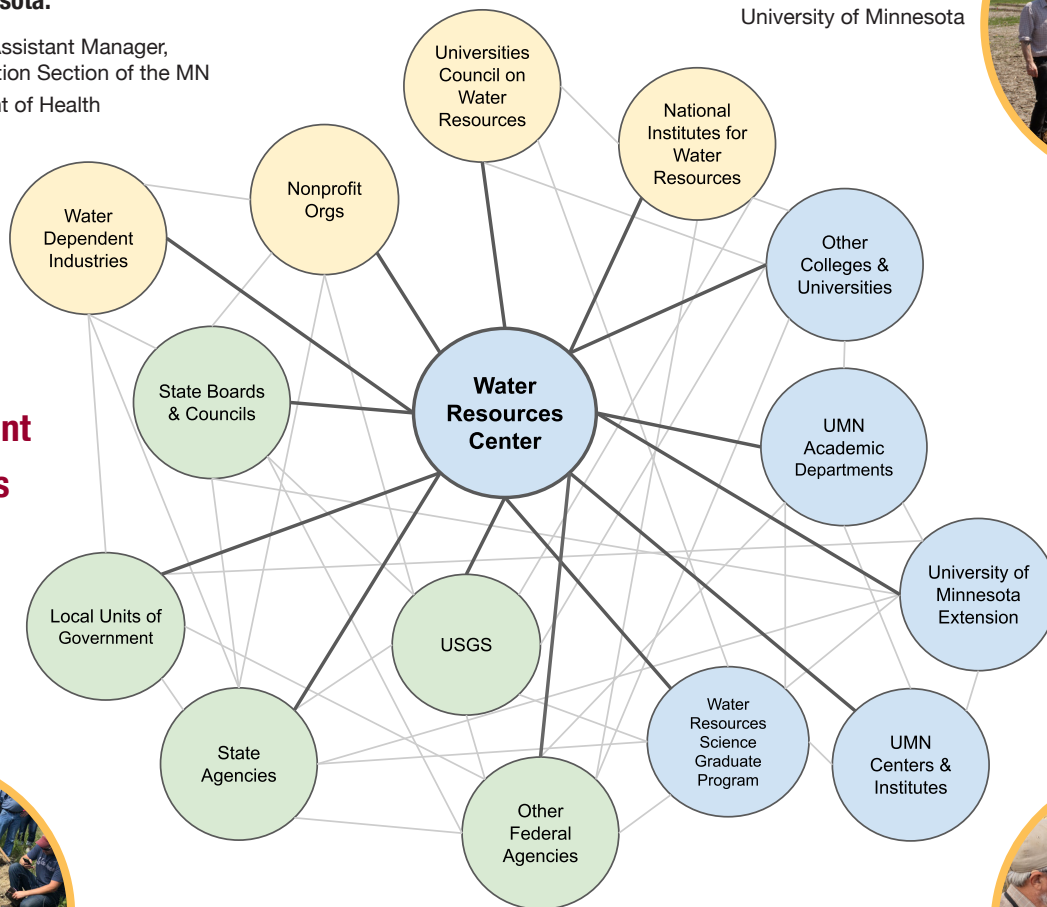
sota.

Assistant Manager, tion Section of the MN t of Health

nt
s

University of Minnesota

Universities Council on Water Resources

National Institutes for Water Resources

Nonprofit Orgs

Water Dependent Industries

Other Colleges & Universities

State Boards & Councils

Water Resources Center

UMN Academic Departments

University of Minnesota Extension

Local Units of Government

USGS

State Agencies

Water Resources Science Graduate Program

UMN Centers & Institutes

Other Federal Agencies